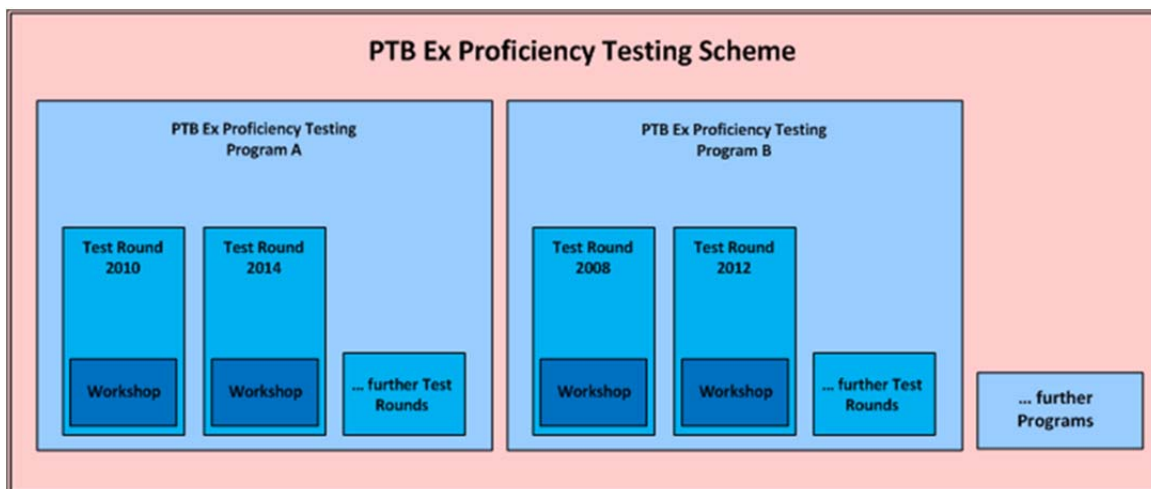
PTB Ex Proficiency Testing Scheme

PTB Ex Proficiency Testing Program A

Test Round 2010

Workshop

Test Round 2014

Workshop

... further Test Rounds

PTB Ex Proficiency Testing Program B

Test Round 2008

Workshop

Test Round 2012

Workshop

... further Test Rounds

... further Programs